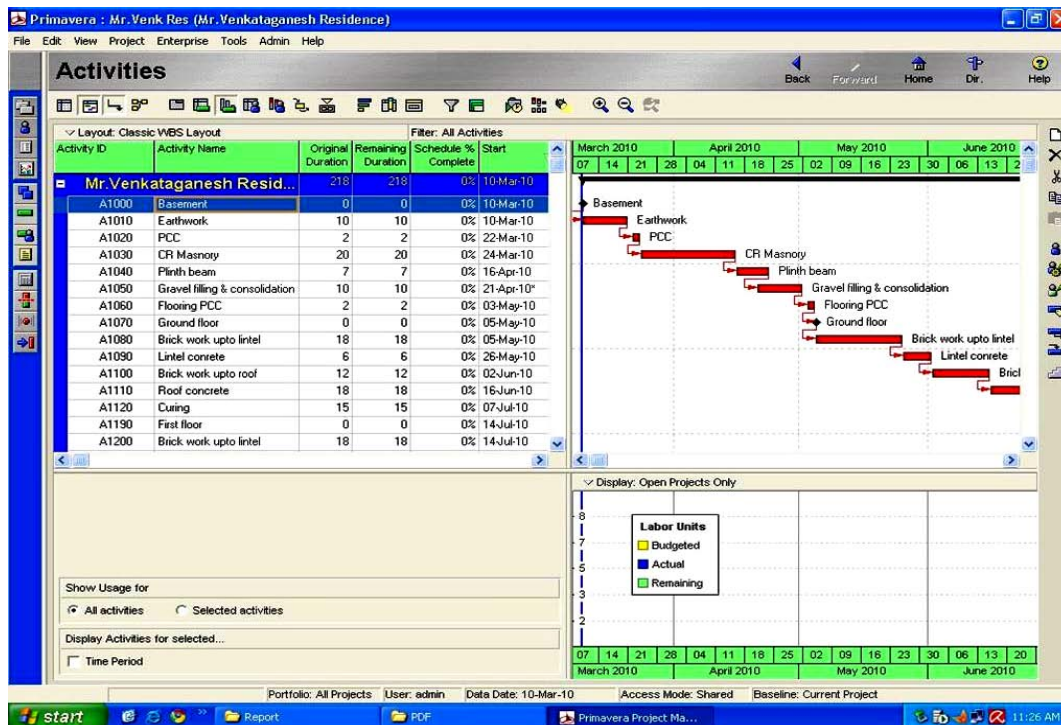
Primavera : Mr. Venk Res (Mr. Venkataganesh Residence)

File Edit View Project Enterprise Tools Admin Help

Activities

Back Forward Home Dir. Help

Layout: Classic WBS Layout

Filter: All Activities

| Activity ID | Activity Name | Original Duration | Remaining Duration | Schedule % Complete | Start |
|---|---|---|---|---|---|
| | Mr.Venkataganesh Resid... | 218 | 218 | 0% | 10-Mar-10 |
| A1000 | Basement | 0 | 0 | 0% | 10-Mar-10 |
| A1010 | Earthwork | 10 | 10 | 0% | 10-Mar-10 |
| A1020 | PCC | 2 | 2 | 0% | 22-Mar-10 |
| A1030 | CR Masnory | 20 | 20 | 0% | 24-Mar-10 |
| A1040 | Plinth beam | 7 | 7 | 0% | 16-Apr-10 |
| A1050 | Gravel filling & consolidation | 10 | 10 | 0% | 21-Apr-10* |
| A1060 | Flooring PCC | 2 | 2 | 0% | 03-May-10 |
| A1070 | Ground floor | 0 | 0 | 0% | 05-May-10 |
| A1080 | Brick work upto lintel | 18 | 18 | 0% | 05-May-10 |
| A1090 | Lintel conrete | 6 | 6 | 0% | 26-May-10 |
| A1100 | Brick work upto roof | 12 | 12 | 0% | 02-Jun-10 |
| A1110 | Roof concrete | 18 | 18 | 0% | 16-Jun-10 |
| A1120 | Curing | 15 | 15 | 0% | 07-Jul-10 |
| A1190 | First floor | 0 | 0 | 0% | 14-Jul-10 |
| A1200 | Brick work upto lintel | 18 | 18 | 0% | 14-Jul-10 |

March 2010 April 2010 May 2010 June 2010
07 14 21 28 04 11 18 25 02 09 16 23 30 06 13 2

Basement
Earthwork
PCC
CR Masnory
Plinth beam
Gravel filling & consolidation
Flooring PCC
Ground floor
Brick work upto lintel
Lintel conrete
Bricl

Display: Open Projects Only

8
7
5
3
2

Labor Units
Budgeted
Actual
Remaining

07 14 21 28 04 11 18 25 02 09 16 23 30 06 13 20
March 2010 April 2010 May 2010 June 2010

Show Usage for
All activities Selected activities

Display Activities for selected...
Time Period

Portfolio: All Projects User: admin Data Date: 10-Mar-10 Access Mode: Shared Baseline: Current Project

start Report PDF Primavera Project Ma... 11:26 AM